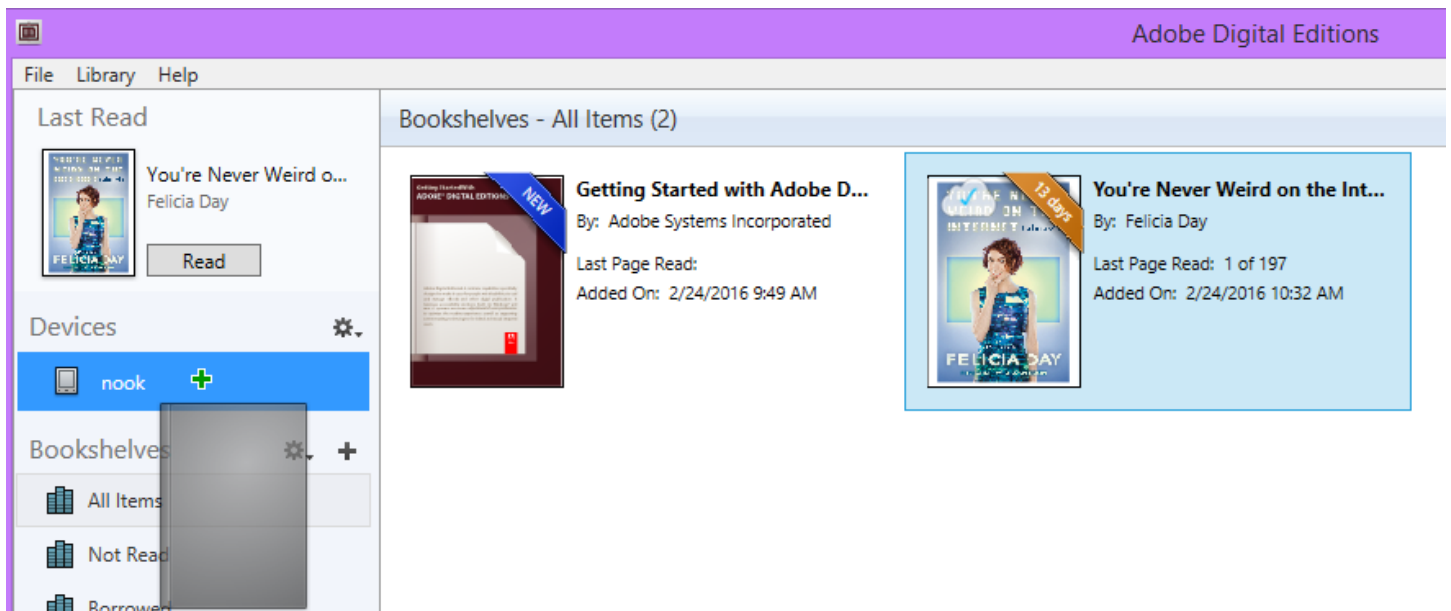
Adobe Digital Editions

File Library Help

Last Read

You're Never Weird o...
Felicia Day

FELICIA DAY

Read

Devices

nook

Bookshelves

All Items

Not Read

Borrowed

Bookshelves - All Items (2)

Getting Started with
ADOBE® DIGITAL EDITIONS

NEW

Getting Started with Adobe D...
By: Adobe Systems Incorporated
Last Page Read:
Added On: 2/24/2016 9:49 AM

13 days

FELICIA DAY

You're Never Weird on the Int...
By: Felicia Day
Last Page Read: 1 of 197
Added On: 2/24/2016 10:32 AM